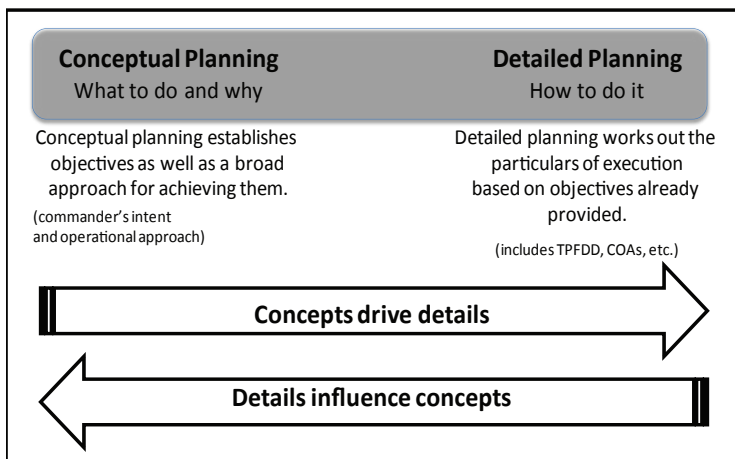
Conceptual Planning
What to do and why

Detailed Planning
How to do it

Conceptual planning establishes objectives as well as a broad approach for achieving them.

(commander's intent and operational approach)

Detailed planning works out the particulars of execution based on objectives already provided.

(includes TPFDD, COAs, etc.)

Concepts drive details

Details influence concepts